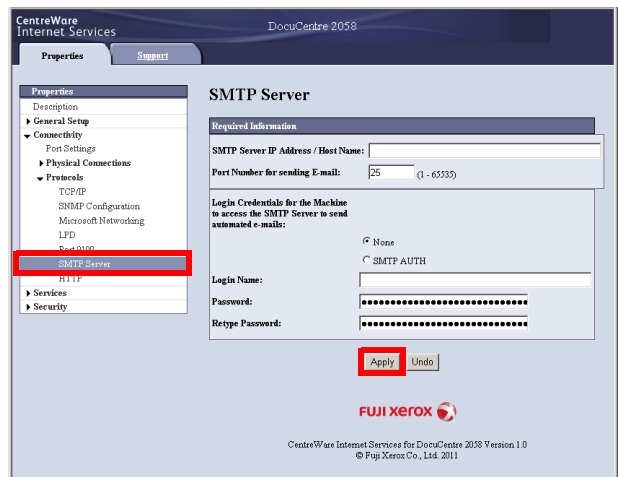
CentreWare Internet Services

DocuCentre 2058

Properties

Support

Properties

Description

General Setup

Connectivity

Port Settings

Physical Connections

Protocols

TCP/IP

SNMP Configuration

Microsoft Networking

LPD

Port 9100

SMTP Server

HTTP

Services

Security

SMTP Server

Required Information

SMTP Server IP Address / Host Name:

Port Number for sending E-mail: 25 (1 - 65535)

Login Credentials for the Machine to access the SMTP Server to send automated e-mails:

None

SMTP AUTH

Login Name:

Password: ••••••••••••••••••••••••••••••••

Retype Password: ••••••••••••••••••••••••••••••••

Apply Undo

FUJI XEROX

CentreWare Internet Services for DocuCentre 2058 Version 1.0

© Fuji Xerox Co., Ltd. 2011